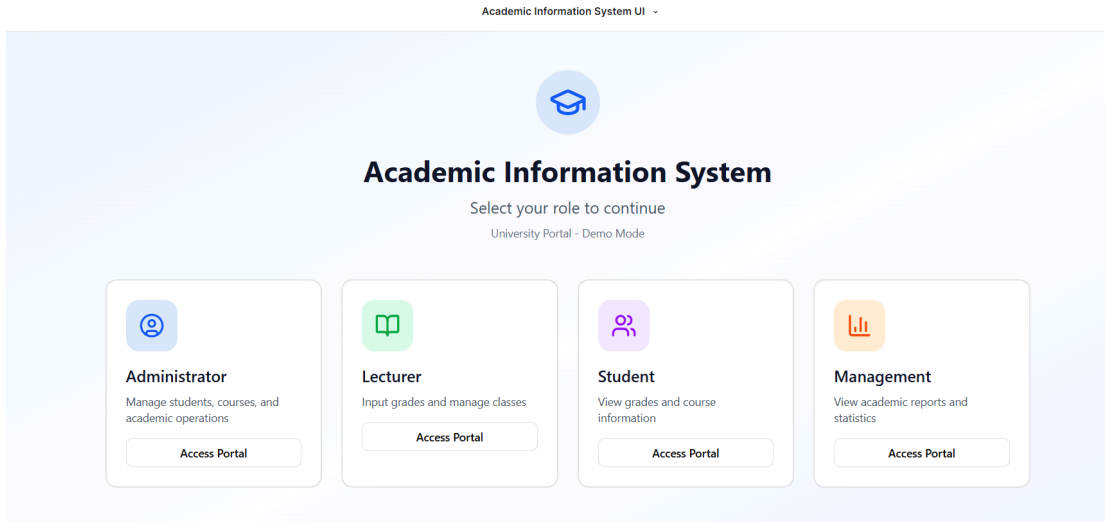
Academic Information System UI

Academic Information System

Select your role to continue

University Portal - Demo Mode

Administrator

Manage students, courses, and academic operations

Access Portal

Lecturer

Input grades and manage classes

Access Portal

Student

View grades and course information

Access Portal

Management

View academic reports and statistics

Access Portal